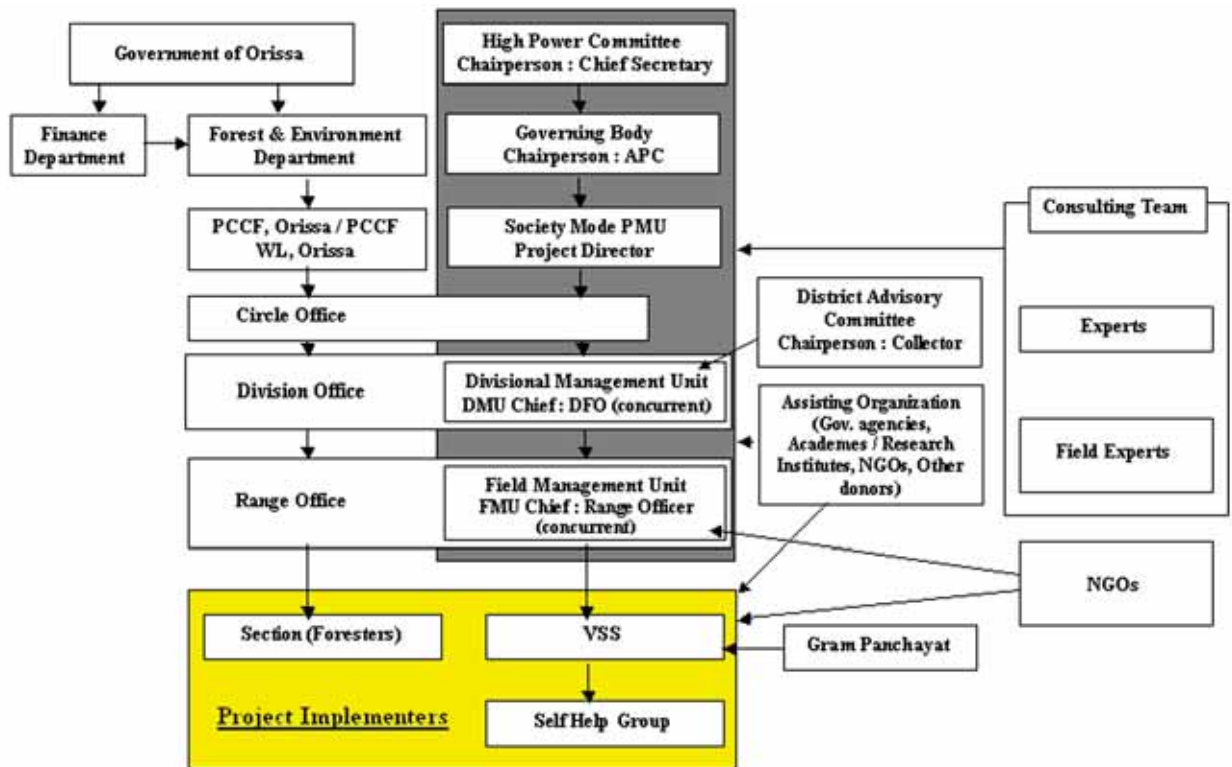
Government of Orissa

Finance Department

Forest & Environment Department

PCCF, Orissa / PCCF WL, Orissa

Circle Office

Division Office

Range Office

High Power Committee Chairperson : Chief Secretary

Governing Body Chairperson : APC

Society Mode PMU Project Director

Divisional Management Unit DMU Chief : DFO (concurrent)

Field Management Unit FMU Chief : Range Officer (concurrent)

District Advisory Committee Chairperson : Collector

Assisting Organization (Gov. agencies, Academes / Research Institutes, NGOs, Other donors)

Consulting Team

Experts

Field Experts

NGOs

Section (Foresters)

VSS

Gram Panchayat

Project Implementers

Self Help Group